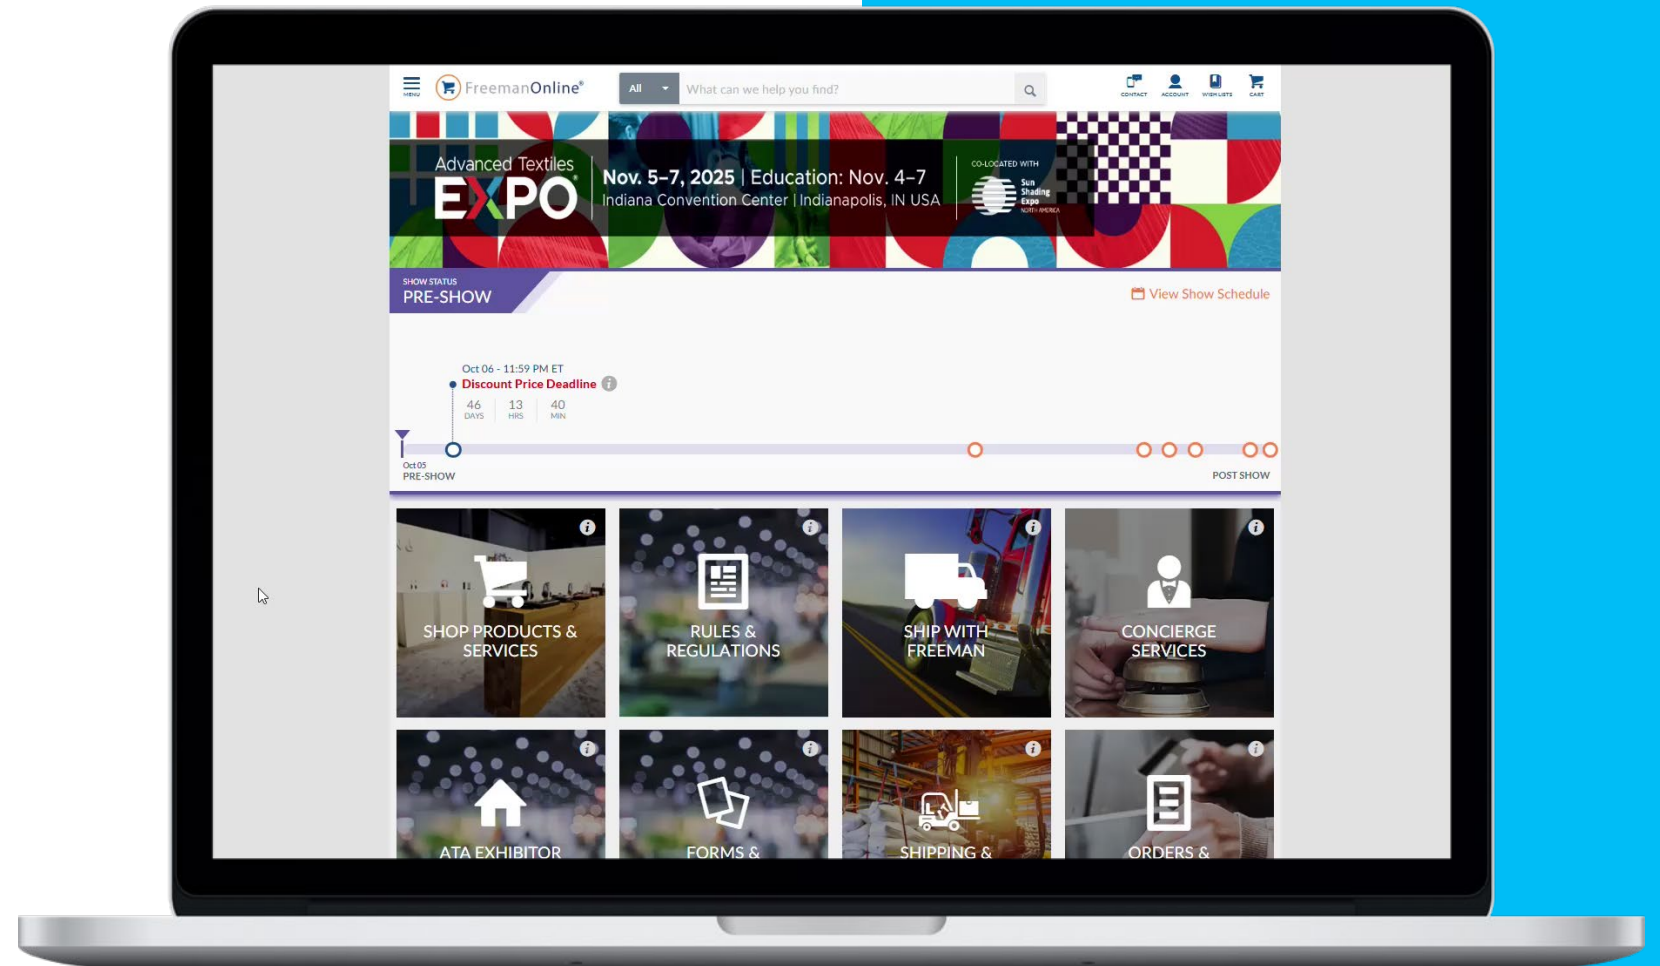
MENU FreemanOnline®

All

What can we help you find?

CONTACT ACCOUNT WISH LISTS CART

Advanced Textiles EXPO

Nov. 5–7, 2025 | Education: Nov. 4–7
Indiana Convention Center | Indianapolis, IN USA

CO-LOCATED WITH Sun Shading Expo NORTH AMERICA

SHOW STATUS
PRE-SHOW

View Show Schedule

Oct 06 - 11:59 PM ET
Discount Price Deadline

46 DAYS 13 HRS 40 MIN

Oct 05
PRE-SHOW

POST SHOW

SHOP PRODUCTS & SERVICES

RULES & REGULATIONS

SHIP WITH FREEMAN

CONCIERGE SERVICES

ATA EXHIBITOR

FORMS &

SHIPPING &

ORDERS &